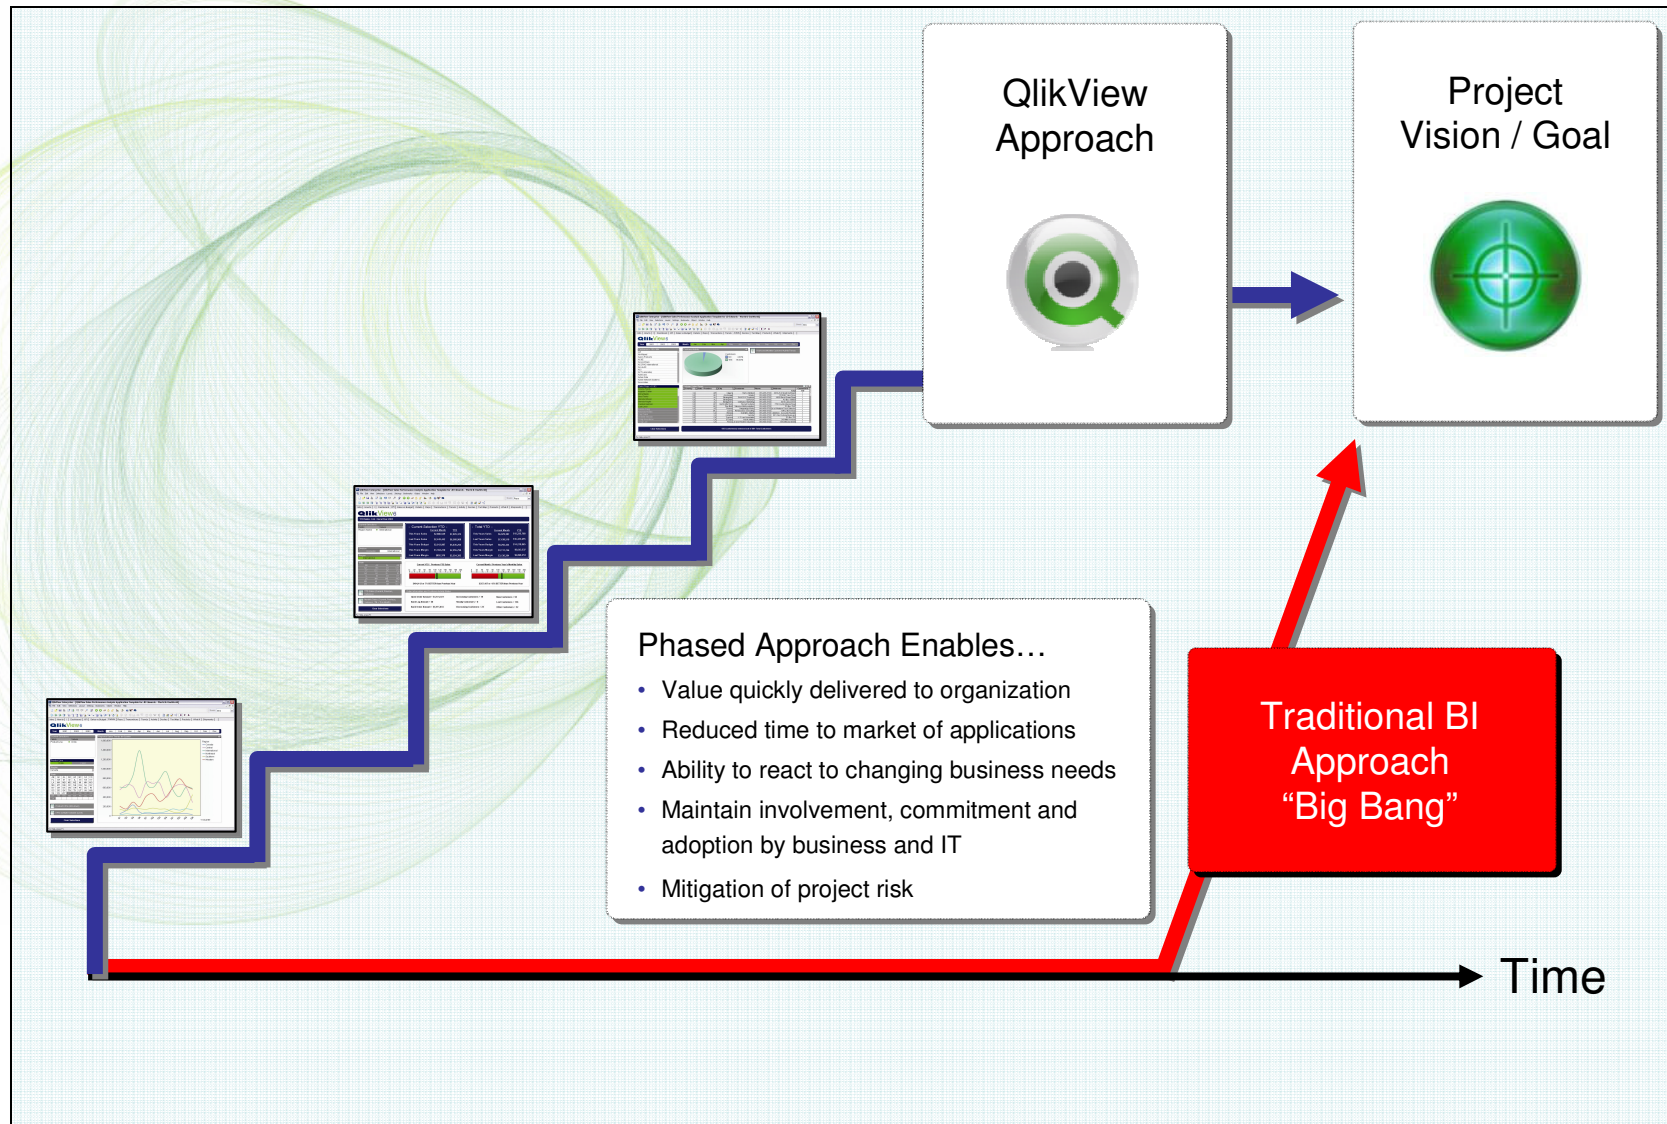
QlikView Approach

Project Vision / Goal

Phased Approach Enables…

- Value quickly delivered to organization
- Reduced time to market of applications
- Ability to react to changing business needs
- Maintain involvement, commitment and adoption by business and IT
- Mitigation of project risk

Traditional BI Approach “Big Bang”

Time